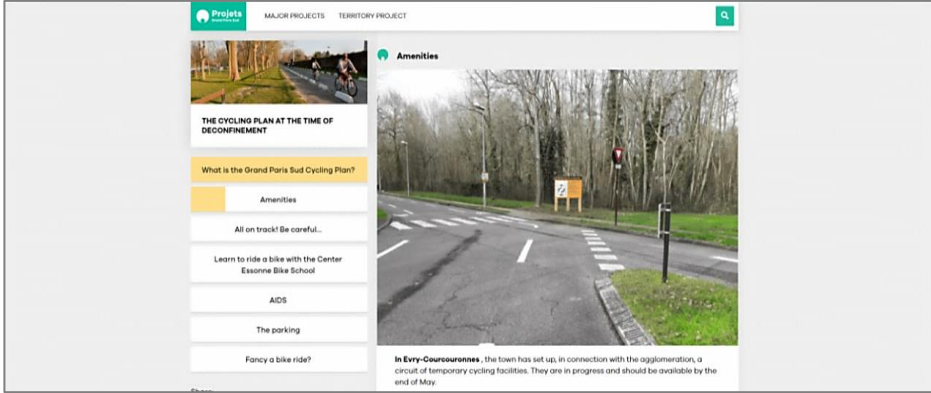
Projets

MAJOR PROJECTS TERRITORY PROJECT

THE CYCLING PLAN AT THE TIME OF DECONFINEMENT

What is the Grand Paris Sud Cycling Plan?

Amenities

All on track! Be careful...

Learn to ride a bike with the Center Essonne Bike School

AIDS

The parking

Fancy a bike ride?

Amenities

**In Evry-Courcouronnes** , the town has set up, in connection with the agglomeration, a circuit of temporary cycling facilities. They are in progress and should be available by the end of May.